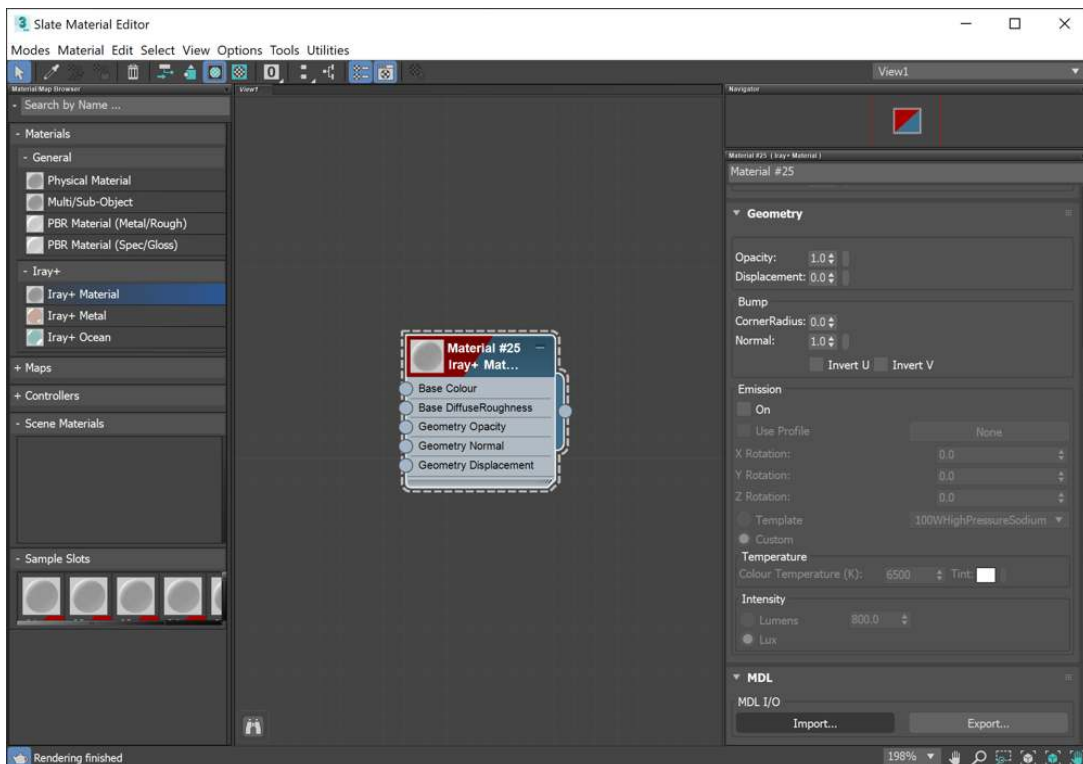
Slate Material Editor

Modes Material Edit Select View Options Tools Utilities

View1

Material/Map Browser

View1

Navigator

- Search by Name ...

- Materials

- General

Physical Material

Multi/Sub-Object

PBR Material (Metal/Rough)

PBR Material (Spec/Gloss)

- Iray+

Iray+ Material

Iray+ Metal

Iray+ Ocean

+ Maps

+ Controllers

- Scene Materials

- Sample Slots

Material #25
Iray+ Mat...

Base Colour

Base DiffuseRoughness

Geometry Opacity

Geometry Normal

Geometry Displacement

Material #25 ( Iray+ Material )

Material #25

Geometry

Opacity: 1.0

Displacement: 0.0

Bump

CornerRadius: 0.0

Normal: 1.0

Invert U Invert V

Emission

On

Use Profile

None

X Rotation: 0.0

Y Rotation: 0.0

Z Rotation: 0.0

Template

100WHighPressureSodium

Custom

Temperature

Colour Temperature (K): 6500 Tint:

Intensity

Lumens 800.0

Lux

MDL

MDL I/O

Import...

Export...

Rendering finished

198%